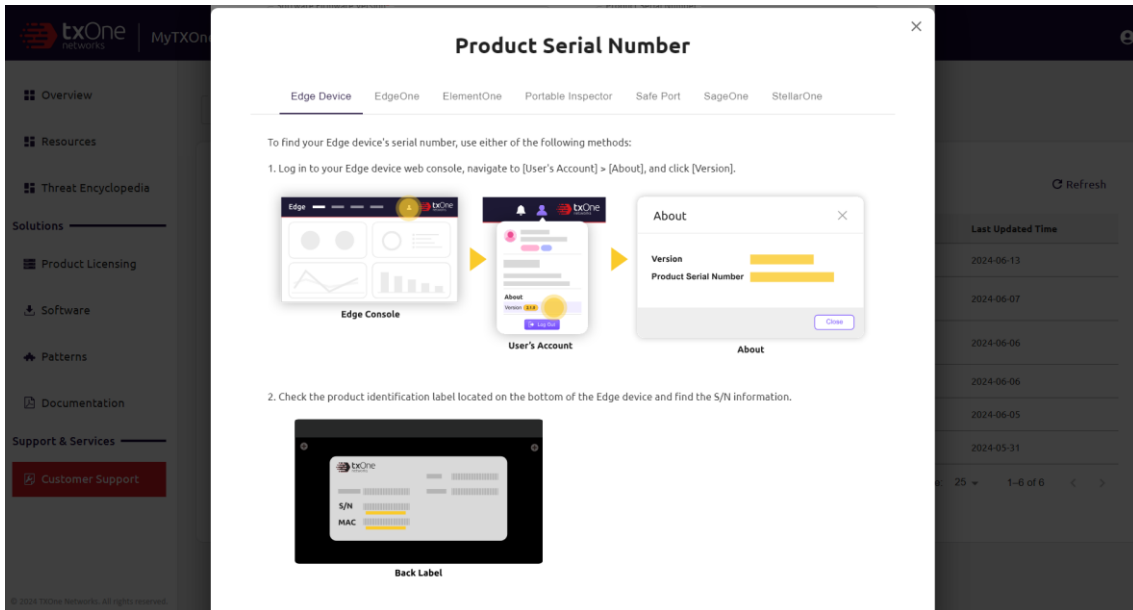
txOne networks | MyTXOn

Overview

Resources

Threat Encyclopedia

Solutions

Product Licensing

Software

Patterns

Documentation

Support & Services

Customer Support

© 2024 TXOne Networks. All rights reserved.

Refresh

Last Updated Time

2024-06-13

2024-06-07

2024-06-06

2024-06-06

2024-06-05

2024-05-31

25 1-6 of 6

Product Serial Number

Edge Device EdgeOne ElementOne Portable Inspector Safe Port SageOne StellarOne

To find your Edge device's serial number, use either of the following methods:

1. Log in to your Edge device web console, navigate to [User's Account] > [About], and click [Version].

Edge txOne

Edge Console

txOne

About

Version

Log Out

User's Account

About

Version

Product Serial Number

Close

About

2. Check the product identification label located on the bottom of the Edge device and find the S/N information.

txOne networks

S/N

MAC

Back Label